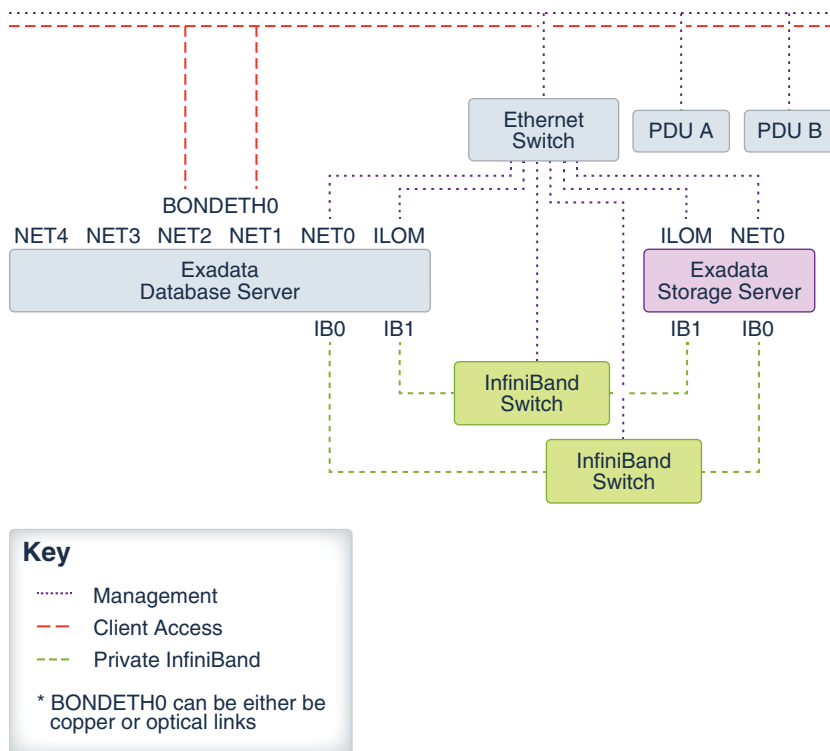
Ethernet Switch

PDU A

PDU B

BONDETH0

NET4 NET3 NET2 NET1 NET0 ILOM

Exadata Database Server

IB0 IB1

ILOM NET0

Exadata Storage Server

IB1 IB0

InfiniBand Switch

InfiniBand Switch

Key

Management

Client Access

Private InfiniBand

* BONDETH0 can be either be copper or optical links